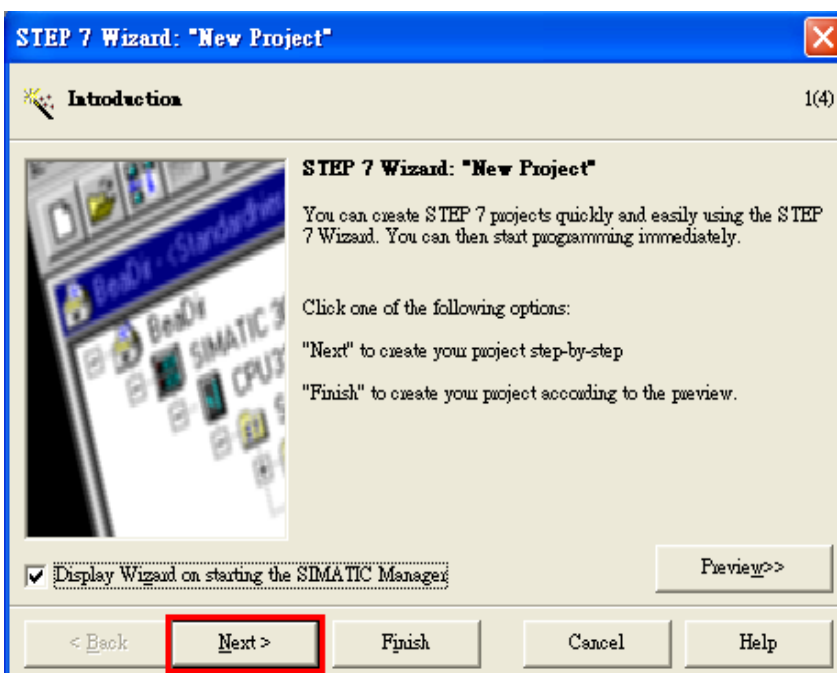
STEP 7 Wizard: "New Project"

Introduction

1(4)

BeaDir - cStandardhier

BeaDir

SIMATIC 3

CPU3

STEP 7 Wizard: "New Project"

You can create STEP 7 projects quickly and easily using the STEP 7 Wizard. You can then start programming immediately.

Click one of the following options:

"Next" to create your project step-by-step

"Finish" to create your project according to the preview.

Display Wizard on starting the SIMATIC Manager

Preview>>

< Back

Next >

Finish

Cancel

Help